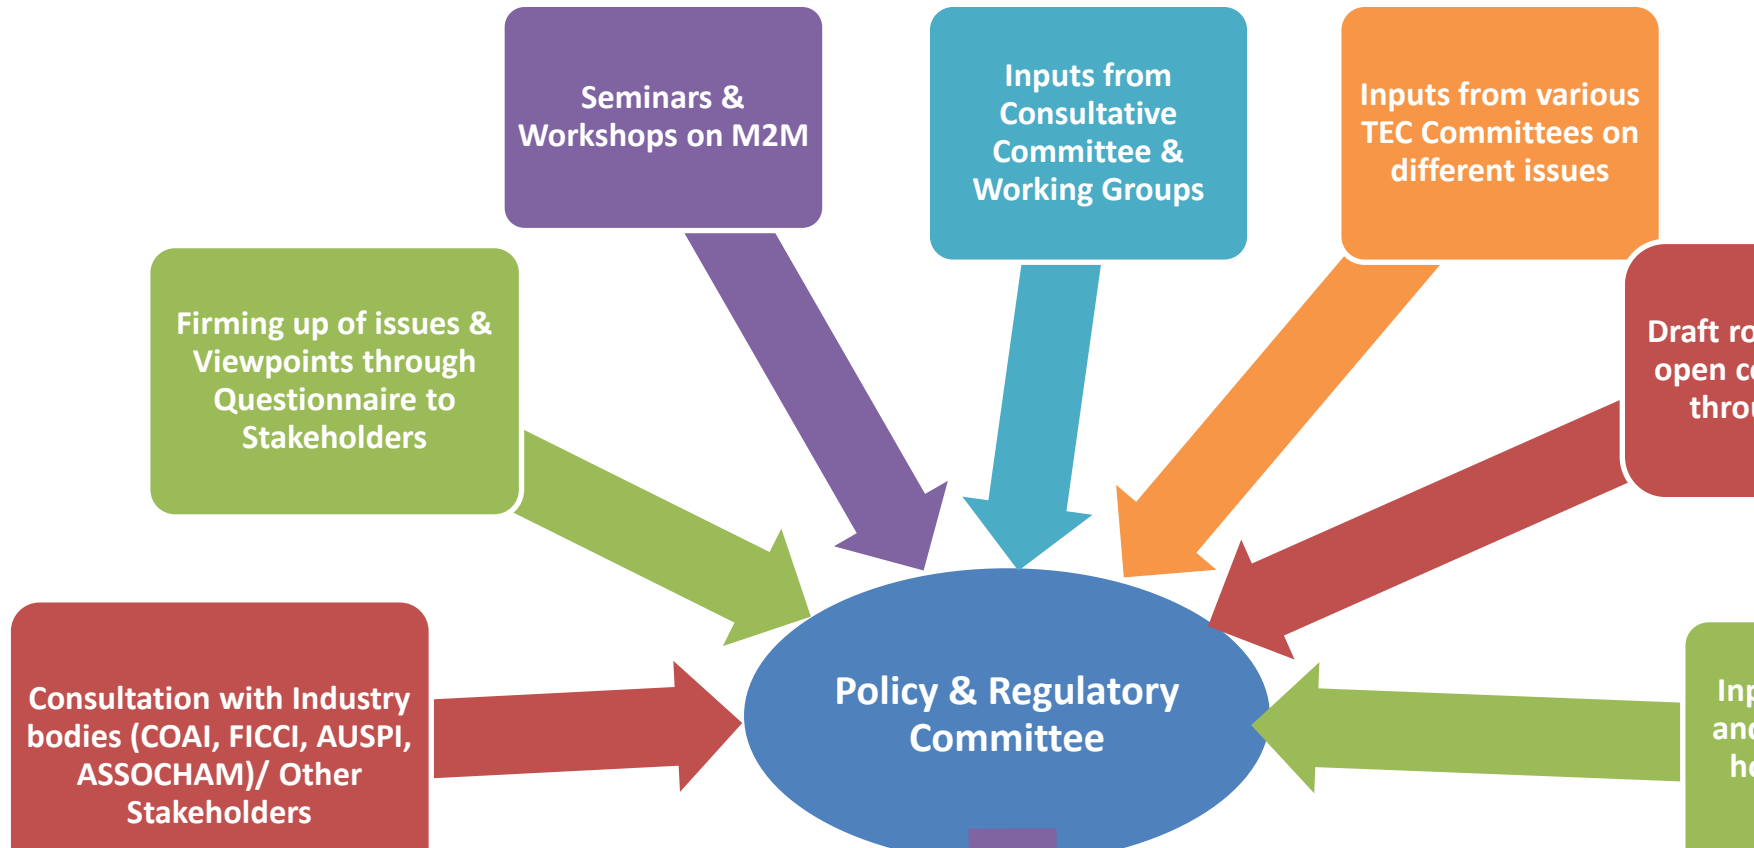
Seminars & Workshops on M2M

Inputs from Consultative Committee & Working Groups

Inputs from various TEC Committees on different issues

Firming up of issues & Viewpoints through Questionnaire to Stakeholders

Draft ro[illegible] open c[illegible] throu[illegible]

Policy & Regulatory Committee

Consultation with Industry bodies (COAI, FICCI, AUSPI, ASSOCHAM)/ Other Stakeholders

Inp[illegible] and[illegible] h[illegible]